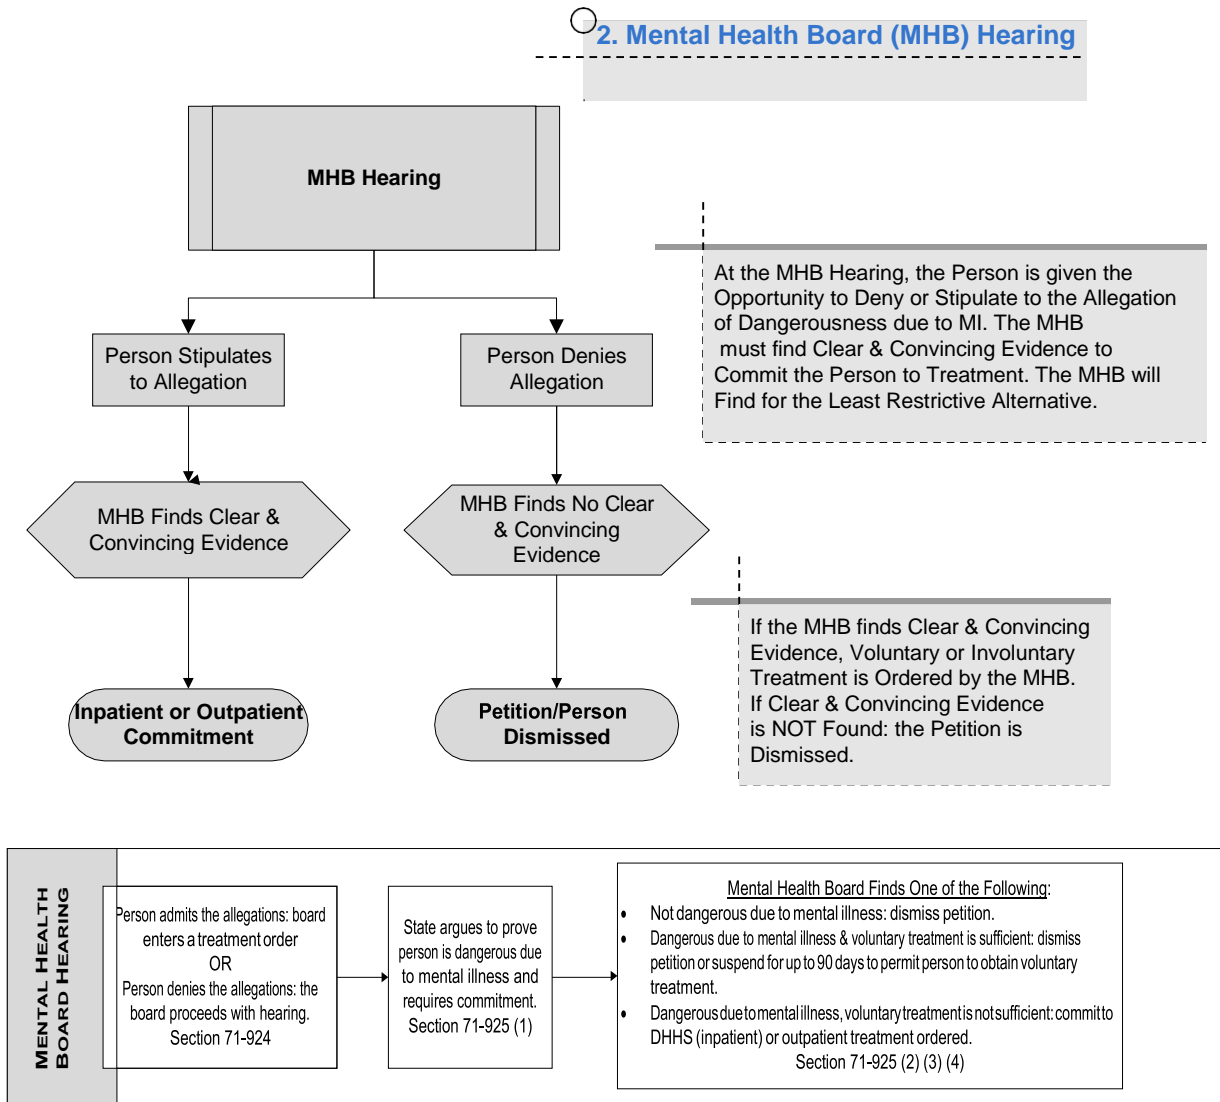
2. Mental Health Board (MHB) Hearing

MHB Hearing

At the MHB Hearing, the Person is given the Opportunity to Deny or Stipulate to the Allegation of Dangerousness due to MI. The MHB must find Clear & Convincing Evidence to Commit the Person to Treatment. The MHB will Find for the Least Restrictive Alternative.

Person Stipulates to Allegation

Person Denies Allegation

MHB Finds Clear & Convincing Evidence

MHB Finds No Clear & Convincing Evidence

If the MHB finds Clear & Convincing Evidence, Voluntary or Involuntary Treatment is Ordered by the MHB. If Clear & Convincing Evidence is NOT Found: the Petition is Dismissed.

Inpatient or Outpatient Commitment

Petition/Person Dismissed

MENTAL HEALTH BOARD HEARING

Person admits the allegations: board enters a treatment order OR Person denies the allegations: the board proceeds with hearing. Section 71-924

State argues to prove person is dangerous due to mental illness and requires commitment. Section 71-925 (1)

Mental Health Board Finds One of the Following:
- Not dangerous due to mental illness: dismiss petition.
- Dangerous due to mental illness & voluntary treatment is sufficient: dismiss petition or suspend for up to 90 days to permit person to obtain voluntary treatment.
- Dangerous due to mental illness, voluntary treatment is not sufficient: commit to DHHS (inpatient) or outpatient treatment ordered.

Section 71-925 (2) (3) (4)